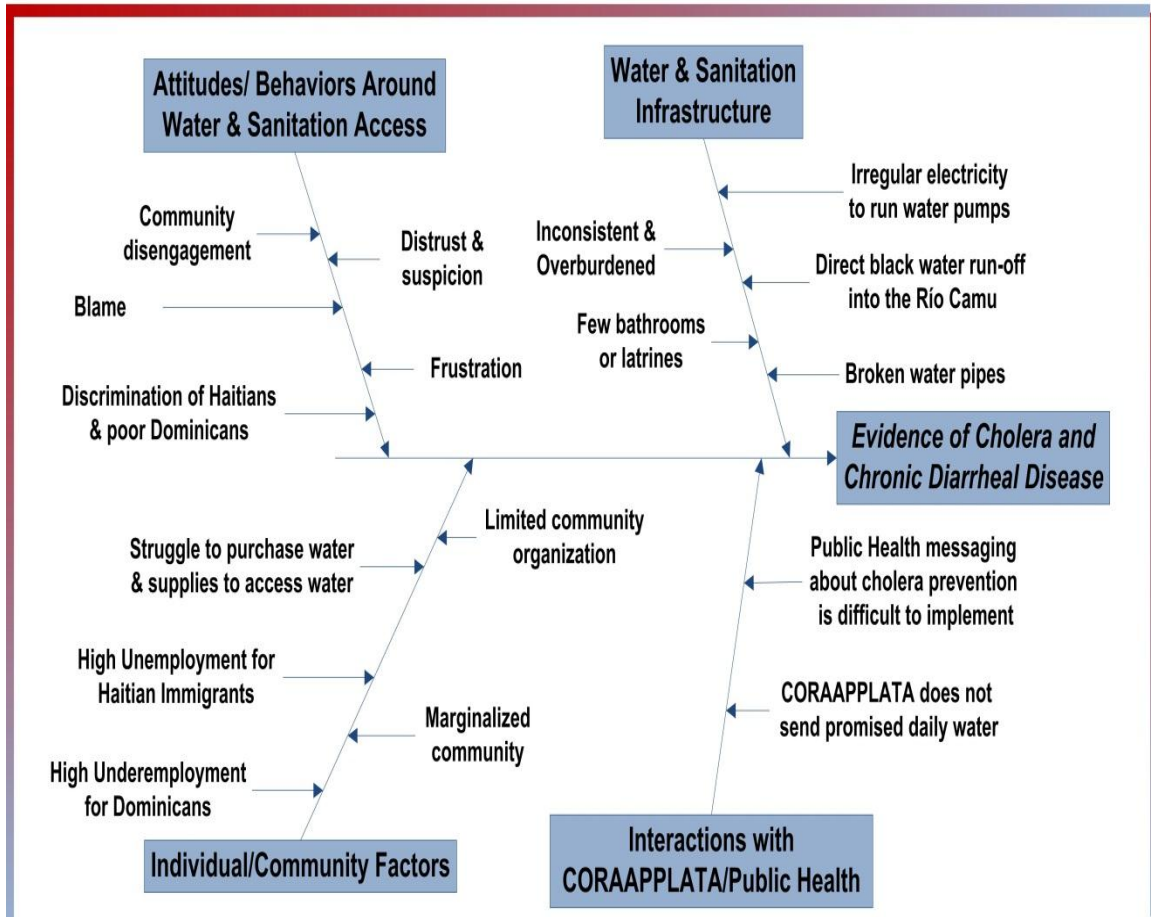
Attitudes/ Behaviors Around Water & Sanitation Access

Community disengagement

Distrust & suspicion

Blame

Frustration

Discrimination of Haitians & poor Dominicans

Water & Sanitation Infrastructure

Irregular electricity to run water pumps

Inconsistent & Overburdened

Direct black water run-off into the Río Camu

Few bathrooms or latrines

Broken water pipes

Evidence of Cholera and Chronic Diarrheal Disease

Limited community organization

Struggle to purchase water & supplies to access water

High Unemployment for Haitian Immigrants

Marginalized community

High Underemployment for Dominicans

Individual/Community Factors

Public Health messaging about cholera prevention is difficult to implement

CORAAPPLATA does not send promised daily water

Interactions with CORAAPPLATA/Public Health